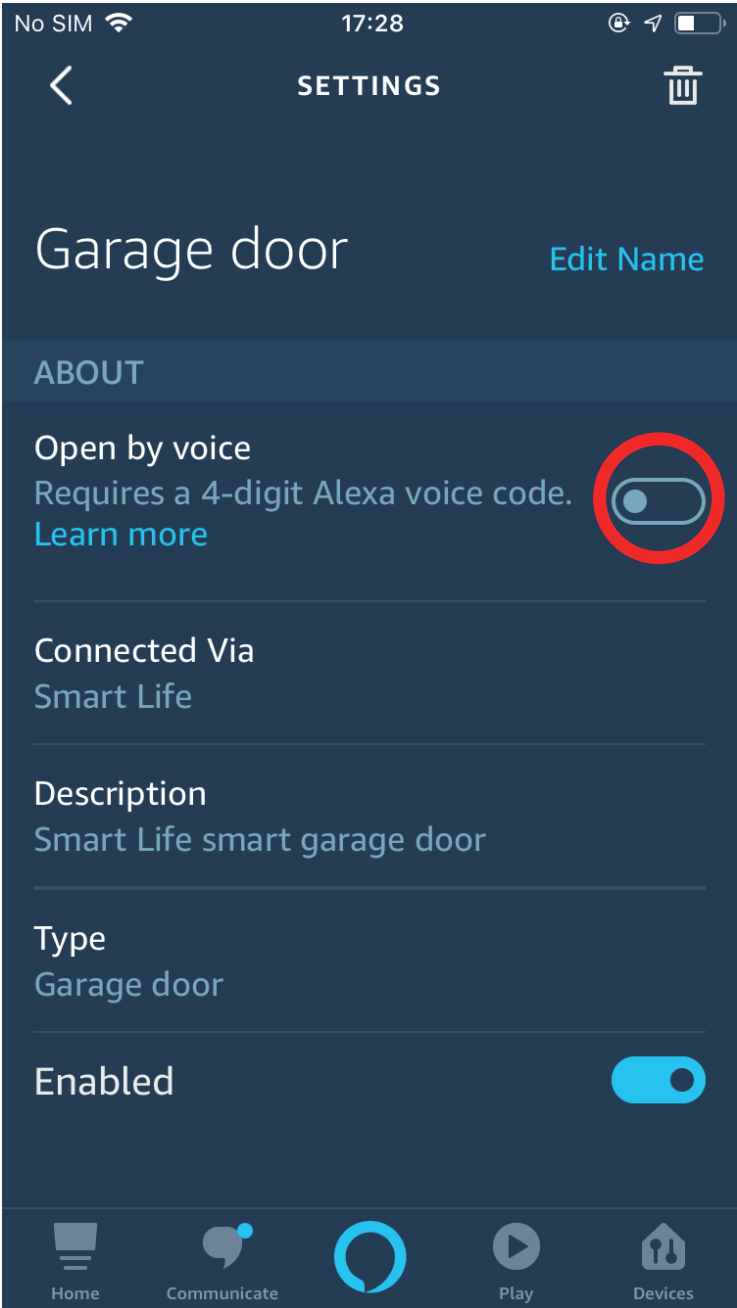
No SIM 17:28

SETTINGS

Garage door
Edit Name

ABOUT

Open by voice
Requires a 4-digit Alexa voice code.
Learn more

Connected Via
Smart Life

Description
Smart Life smart garage door

Type
Garage door

Enabled

Home
Communicate
Play
Devices